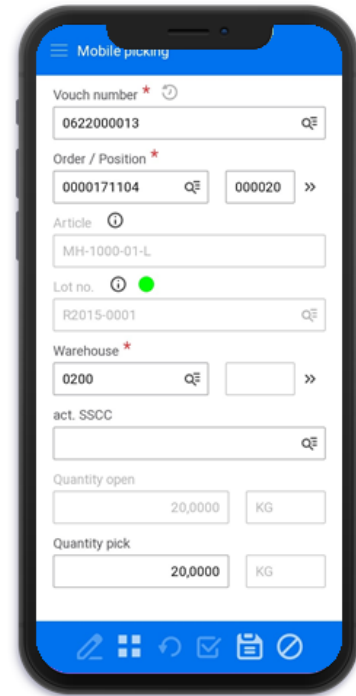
Mobile picking

Vouch number *
0622000013

Order / Position *
0000171104
000020
»

Article
MH-1000-01-L

Lot no.
R2015-0001

Warehouse *
0200
»

act. SSCC

Quantity open
20,0000
KG

Quantity pick
20,0000
KG